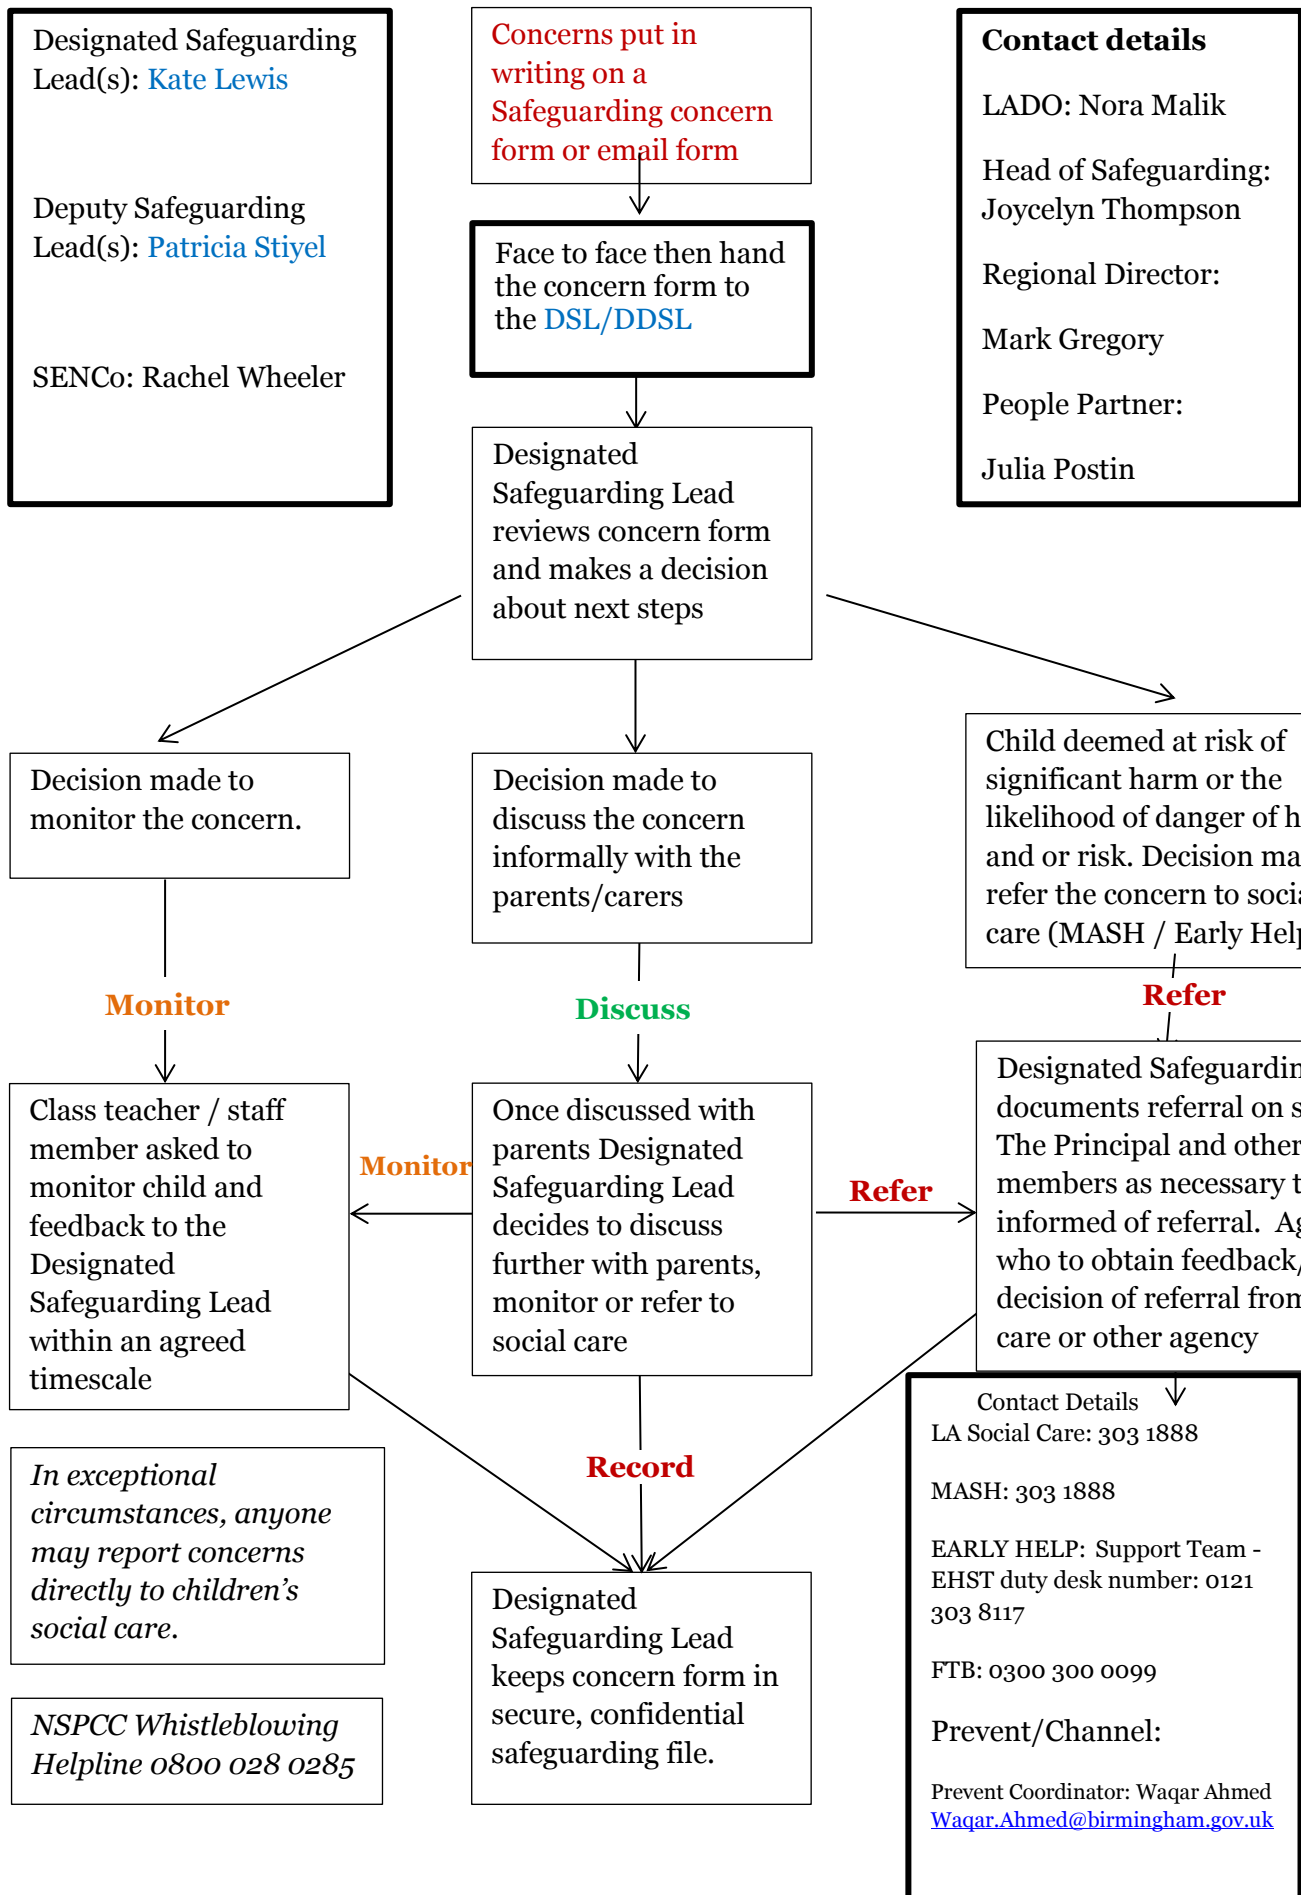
Designated Safeguarding Lead(s): Kate Lewis

Deputy Safeguarding Lead(s): Patricia Stiyel

SENCo: Rachel Wheeler

Concerns put in writing on a Safeguarding concern form or email form

Face to face then hand the concern form to the DSL/DDSL

Designated Safeguarding Lead reviews concern form and makes a decision about next steps

Contact details

LADO: Nora Malik

Head of Safeguarding: Joycelyn Thompson

Regional Director:

Mark Gregory

People Partner:

Julia Postin

Decision made to monitor the concern.

Monitor

Class teacher / staff member asked to monitor child and feedback to the Designated Safeguarding Lead within an agreed timescale

Decision made to discuss the concern informally with the parents/carers

Discuss

Once discussed with parents Designated Safeguarding Lead decides to discuss further with parents, monitor or refer to social care

Monitor

Refer

Child deemed at risk of significant harm or the likelihood of danger of h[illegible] and or risk. Decision ma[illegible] refer the concern to soci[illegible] care (MASH / Early Hel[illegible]

Refer

Designated Safeguardin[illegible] documents referral on s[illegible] The Principal and other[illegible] members as necessary t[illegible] informed of referral. A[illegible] who to obtain feedback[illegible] decision of referral from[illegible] care or other agency

Record

In exceptional circumstances, anyone may report concerns directly to children's social care.

NSPCC Whistleblowing Helpline 0800 028 0285

Designated Safeguarding Lead keeps concern form in secure, confidential safeguarding file.

Contact Details
LA Social Care: 303 1888

MASH: 303 1888

EARLY HELP: Support Team - EHST duty desk number: 0121 303 8117

FTB: 0300 300 0099

Prevent/Channel:

Prevent Coordinator: Waqar Ahmed
Waqar.Ahmed@birmingham.gov.uk